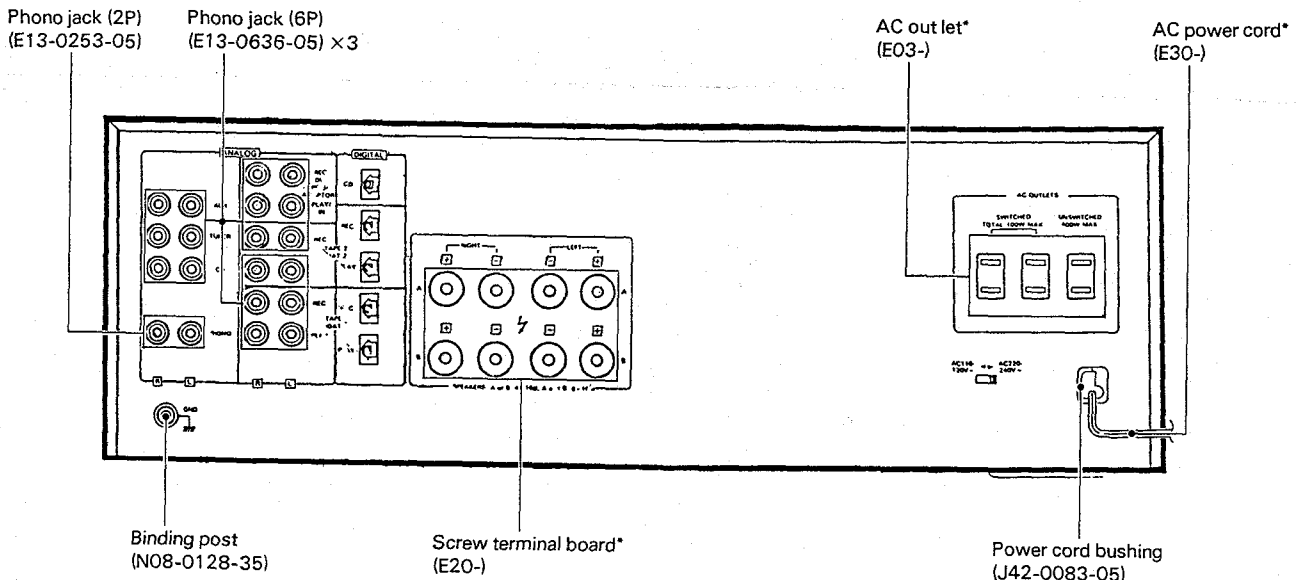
Phono jack (2P)
(E13-0253-05)

Phono jack (6P)
(E13-0636-05) ×3

AC out let*
(E03-)

AC power cord*
(E30-)

ANALOG

DIGITAL

AUX

TUNER

PHONO

REC

PLAY

CD

REC

AC OUTLETS

SWITCHED
TOTAL 100W MAX

UNSWITCHED
100W MAX

RIGHT

LEFT

A

B

R

L

R

L

GND

AC110-120V

AC220-240V

Binding post
(N08-0128-35)

Screw terminal board*
(E20-)

Power cord bushing
(J42-0083-05)